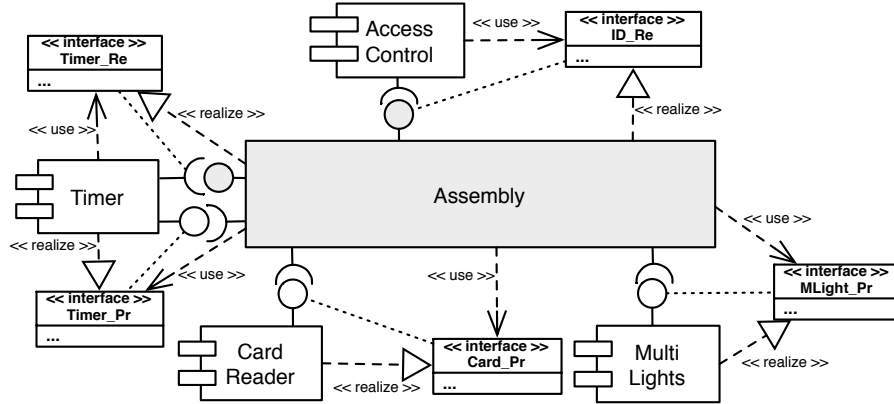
Access Control

<< use >>

<< interface >>
ID_Re
...

<< interface >>
Timer_Re
...

<< realize >>

<< use >>

<< realize >>

Timer

Assembly

<< realize >>

<< use >>

<< use >>

<< use >>

<< interface >>
Timer_Pr
...

<< interface >>
MLight_Pr
...

Card Reader

<< interface >>
Card_Pr
...

Multi Lights

<< realize >>

<< realize >>